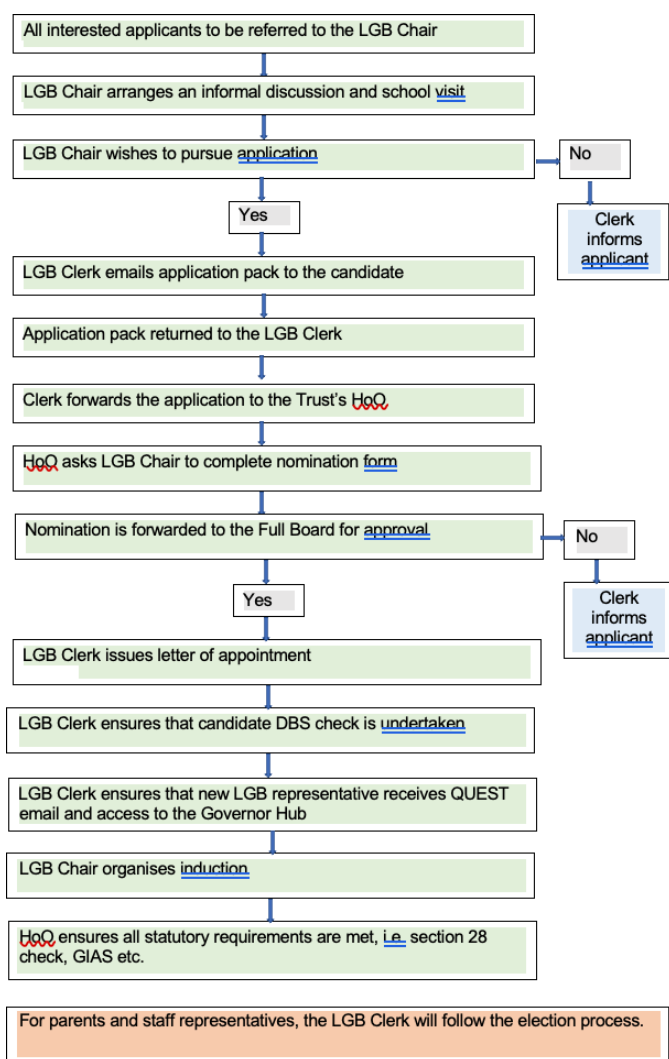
All interested applicants to be referred to the LGB Chair

LGB Chair arranges an informal discussion and school visit

LGB Chair wishes to pursue application

No

Clerk informs applicant

Yes

LGB Clerk emails application pack to the candidate

Application pack returned to the LGB Clerk

Clerk forwards the application to the Trust's HoQ

HoQ asks LGB Chair to complete nomination form

Nomination is forwarded to the Full Board for approval

No

Clerk informs applicant

Yes

LGB Clerk issues letter of appointment

LGB Clerk ensures that candidate DBS check is undertaken

LGB Clerk ensures that new LGB representative receives QUEST email and access to the Governor Hub

LGB Chair organises induction

HoQ ensures all statutory requirements are met, i.e. section 28 check, GIAS etc.

For parents and staff representatives, the LGB Clerk will follow the election process.